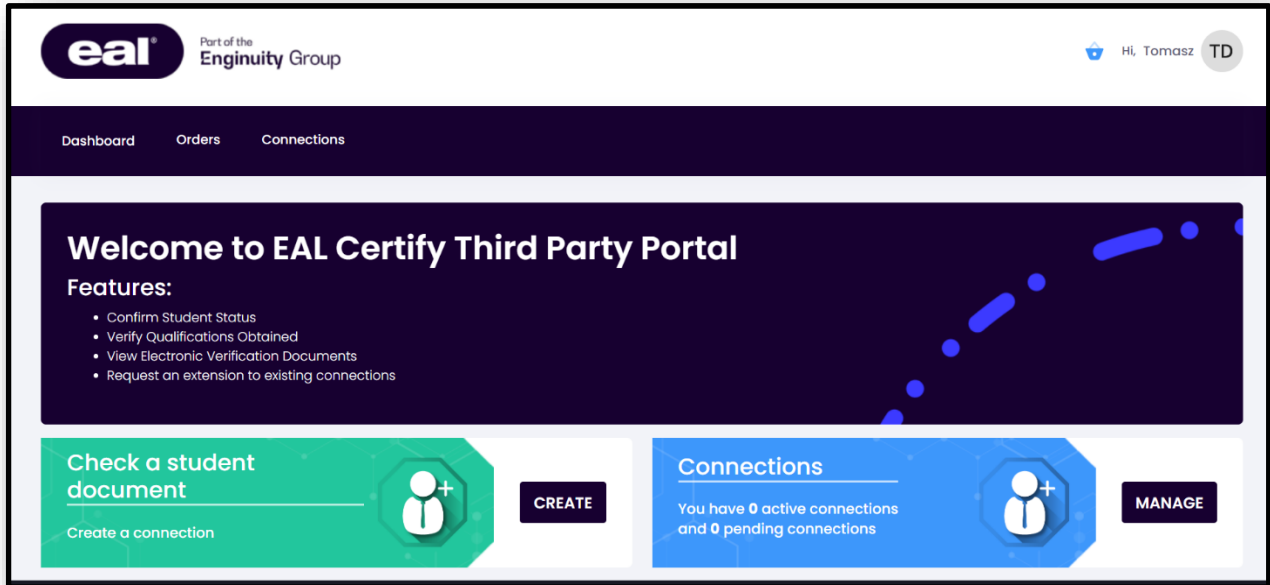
eal®

Part of the
Enginuity Group

Hi, Tomasz TD

Dashboard Orders Connections

Welcome to EAL Certify Third Party Portal

Features:

- Confirm Student Status
- Verify Qualifications Obtained
- View Electronic Verification Documents
- Request an extension to existing connections

Check a student document

Create a connection

CREATE

Connections

You have **0** active connections and **0** pending connections

MANAGE